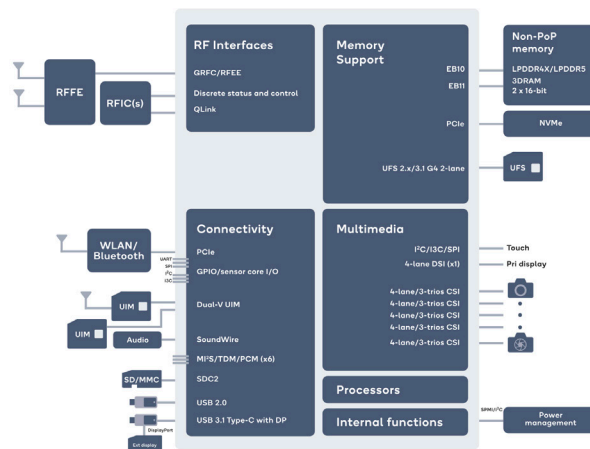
RF Interfaces

GRFC/RFEE

Discrete status and control

QLink

RFFE

RFIC(s)

Memory Support

EB10

EB11

PCIe

UFS 2.x/3.1 G4 2-lane

Non-PoP memory

LPDDR4X/LPDDR5
3DRAM
2 x 16-bit

NVMe

UFS

Connectivity

PCIe

GPIO/sensor core I/O

Dual-V UIM

SoundWire

MI²S/TDM/PCM (x6)

SDC2

USB 2.0

USB 3.1 Type-C with DP

WLAN/ Bluetooth

UART
SPI
I²C
I3C

UIM

UIM

Audio

SD/MMC

DisplayPort

Ext display

Multimedia

I²C/I3C/SPI

4-lane DSI (x1)

4-lane/3-trios CSI

4-lane/3-trios CSI

4-lane/3-trios CSI

4-lane/3-trios CSI

4-lane/3-trios CSI

Touch

Pri display

Processors

Internal functions

SPMI/I²C

Power management